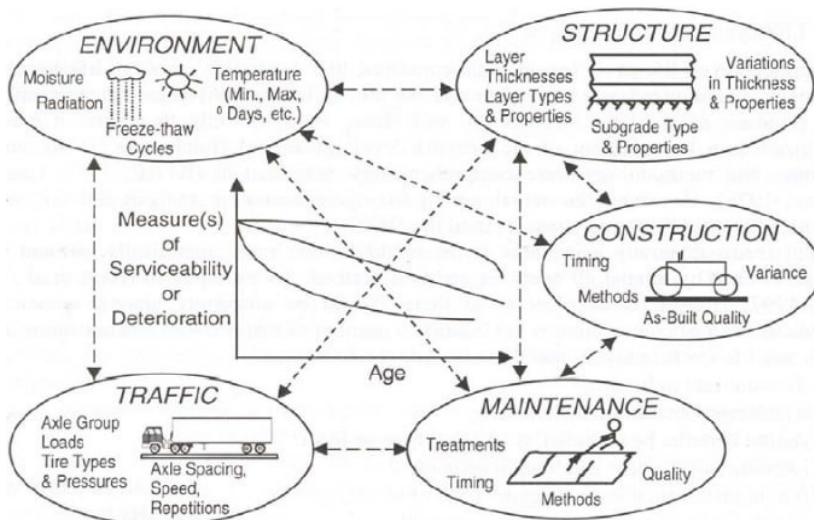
ENVIRONMENT

Moisture

Radiation

Freeze-thaw Cycles

Temperature (Min., Max, ° Days, etc.)

STRUCTURE

Layer Thicknesses Layer Types & Properties

Variations in Thickness & Properties

Subgrade Type & Properties

Measure(s) of Serviceability or Deterioration

Age

CONSTRUCTION

Timing

Variance

Methods

As-Built Quality

TRAFFIC

Axle Group Loads Tire Types & Pressures

Axle Spacing, Speed, Repetitions

MAINTENANCE

Treatments

Timing

Quality

Methods